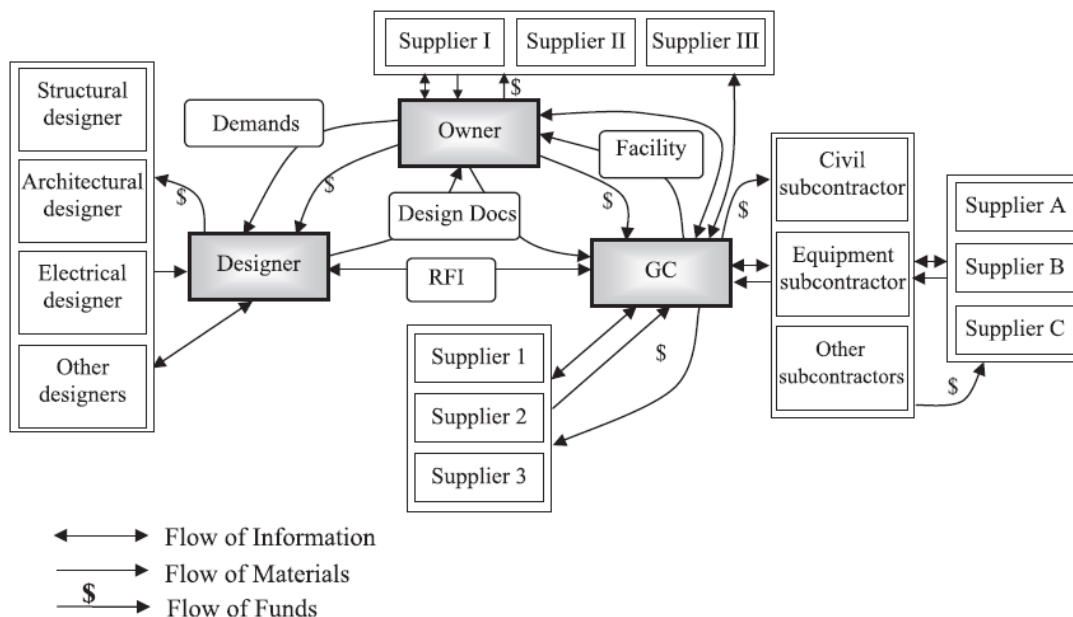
Supplier I
Supplier II
Supplier III
$

Structural designer
Architectural designer
Electrical designer
Other designers

Demands
Owner
Facility
$
$
Design Docs
$
Designer
RFI
GC
$

Civil subcontractor
Equipment subcontractor
Other subcontractors

Supplier A
Supplier B
Supplier C
$

Supplier 1
Supplier 2
Supplier 3
$

Flow of Information
Flow of Materials
$ Flow of Funds